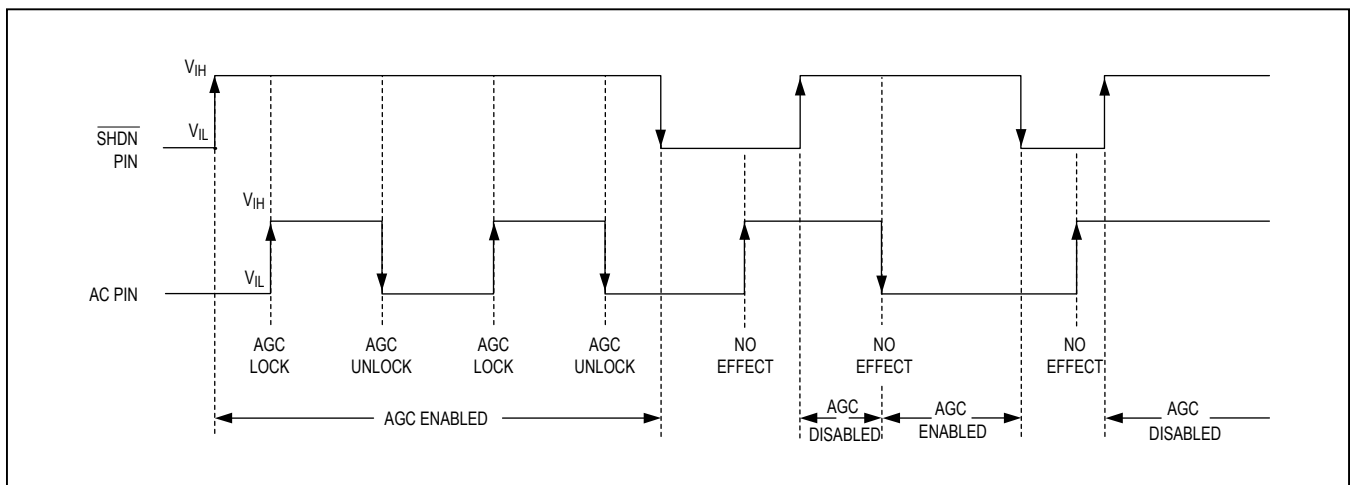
$V_{IH}$

$V_{IL}$

$\overline{SHDN}$ PIN

$V_{IH}$

$V_{IL}$

AC PIN

AGC LOCK

AGC UNLOCK

AGC LOCK

AGC UNLOCK

NO EFFECT

NO EFFECT

NO EFFECT

AGC ENABLED

AGC DISABLED

AGC ENABLED

AGC DISABLED